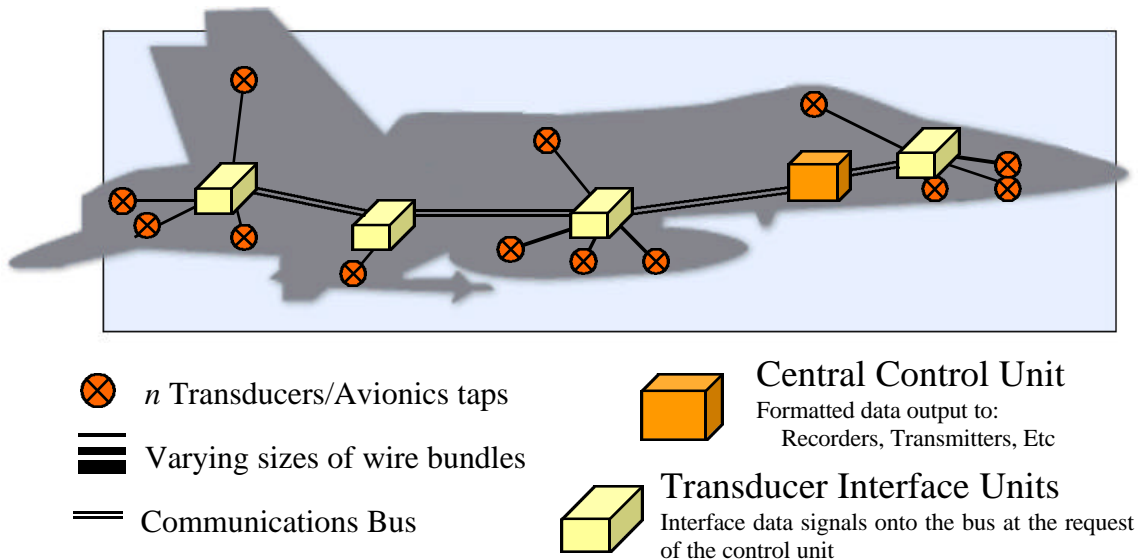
*n* Transducers/Avionics taps

Varying sizes of wire bundles

Communications Bus

Central Control Unit

Formatted data output to:
Recorders, Transmitters, Etc

Transducer Interface Units

Interface data signals onto the bus at the request of the control unit